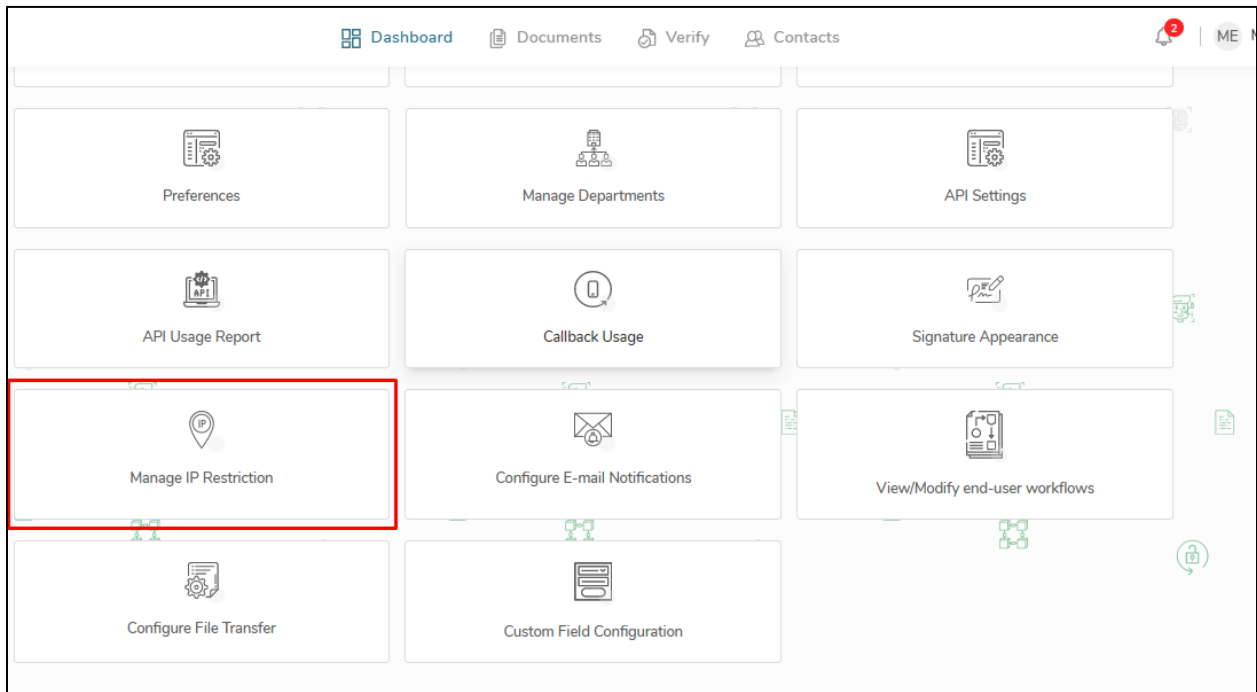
Dashboard Documents Verify Contacts

2 ME M

Preferences

Manage Departments

API Settings

API

API Usage Report

Callback Usage

Signature Appearance

IP

Manage IP Restriction

Configure E-mail Notifications

View/Modify end-user workflows

Configure File Transfer

Custom Field Configuration